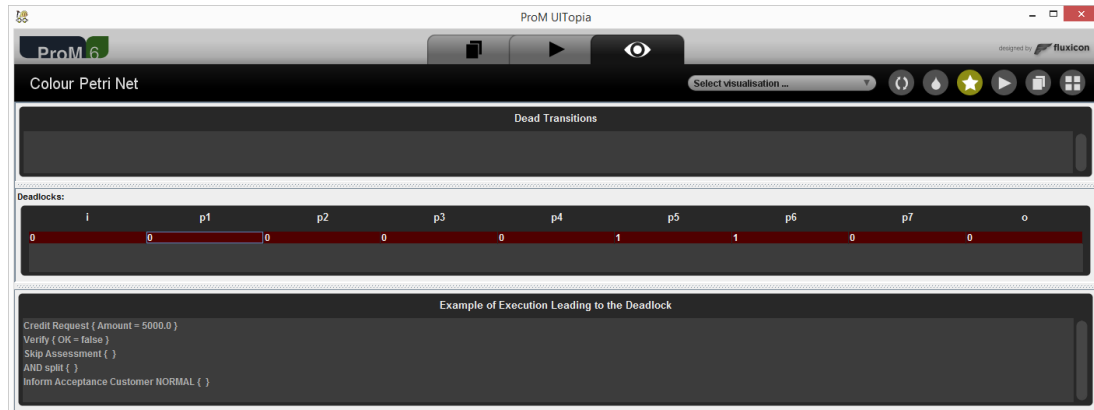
ProM UITopia

ProM 6

designed by fluxicon

Colour Petri Net

Select visualisation ...

Dead Transitions

Deadlocks:

| i | p1 | p2 | p3 | p4 | p5 | p6 | p7 | o |
|---|---|---|---|---|---|---|---|---|
| 0 | 0 | 0 | 0 | 0 | 1 | 1 | 0 | 0 |

Example of Execution Leading to the Deadlock

Credit Request { Amount = 5000.0 }
Verify { OK = false }
Skip Assessment { }
AND split { }
Inform Acceptance Customer NORMAL { }